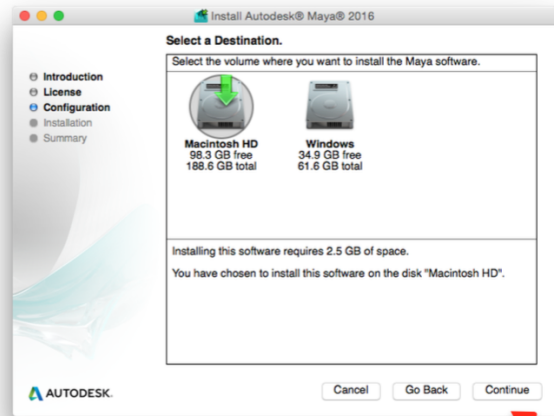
Install Autodesk® Maya® 2016

Select a Destination.

Select the volume where you want to install the Maya software.

Introduction
License
Configuration
Installation
Summary

Macintosh HD
98.3 GB free
188.6 GB total

Windows
34.9 GB free
61.6 GB total

Installing this software requires 2.5 GB of space.

You have chosen to install this software on the disk "Macintosh HD".

AUTODESK.

Cancel
Go Back
Continue